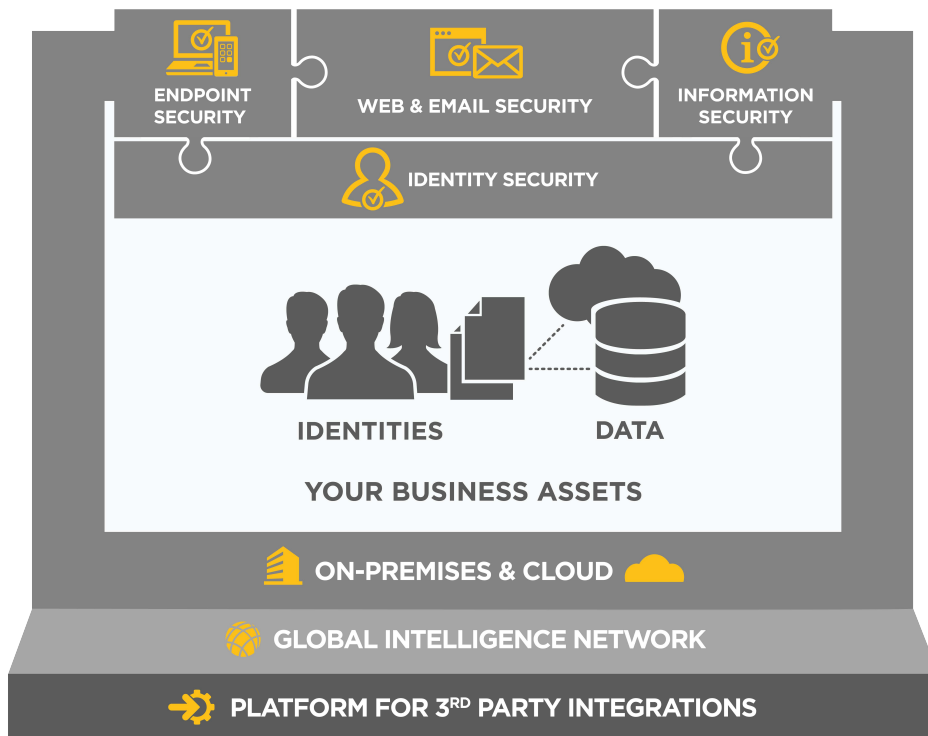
ENDPOINT SECURITY

WEB & EMAIL SECURITY

INFORMATION SECURITY

IDENTITY SECURITY

IDENTITIES

DATA

YOUR BUSINESS ASSETS

ON-PREMISES & CLOUD

GLOBAL INTELLIGENCE NETWORK

PLATFORM FOR 3$^{RD}$ PARTY INTEGRATIONS